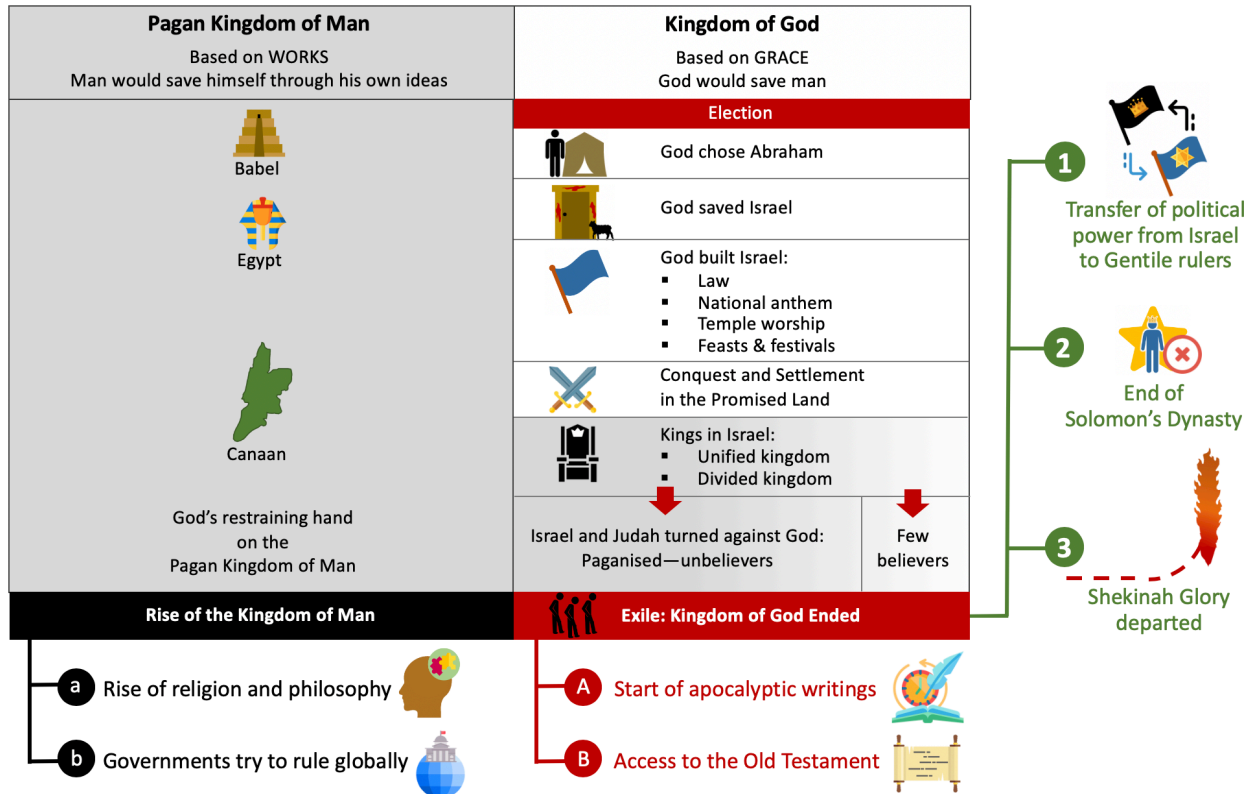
| Pagan Kingdom of Man | Kingdom of God |
|---|---|
| Based on WORKS<br>Man would save himself through his own ideas | Based on GRACE<br>God would save man |

Election

Babel

God chose Abraham

God saved Israel

Egypt

God built Israel:
- Law
- National anthem
- Temple worship
- Feasts & festivals

Conquest and Settlement in the Promised Land

Canaan

Kings in Israel:
- Unified kingdom
- Divided kingdom

God's restraining hand on the Pagan Kingdom of Man

Israel and Judah turned against God: Paganised—unbelievers

Few believers

Rise of the Kingdom of Man

Exile: Kingdom of God Ended

1 Transfer of political power from Israel to Gentile rulers

2 End of Solomon's Dynasty

3 Shekinah Glory departed

a Rise of religion and philosophy

b Governments try to rule globally

A Start of apocalyptic writings

B Access to the Old Testament